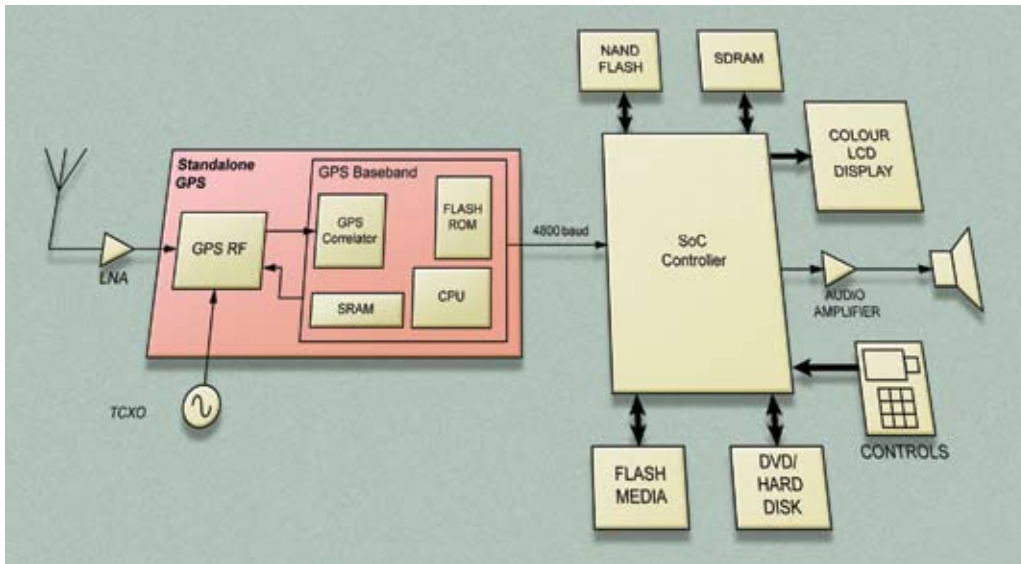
NAND FLASH

SDRAM

Standalone GPS

GPS Baseband

COLOUR LCD DISPLAY

GPS Correlator

FLASH ROM

4800 baud

SoC Controller

LNA

GPS RF

SRAM

CPU

AUDIO AMPLIFIER

TCXO

CONTROLS

FLASH MEDIA

DVD/ HARD DISK